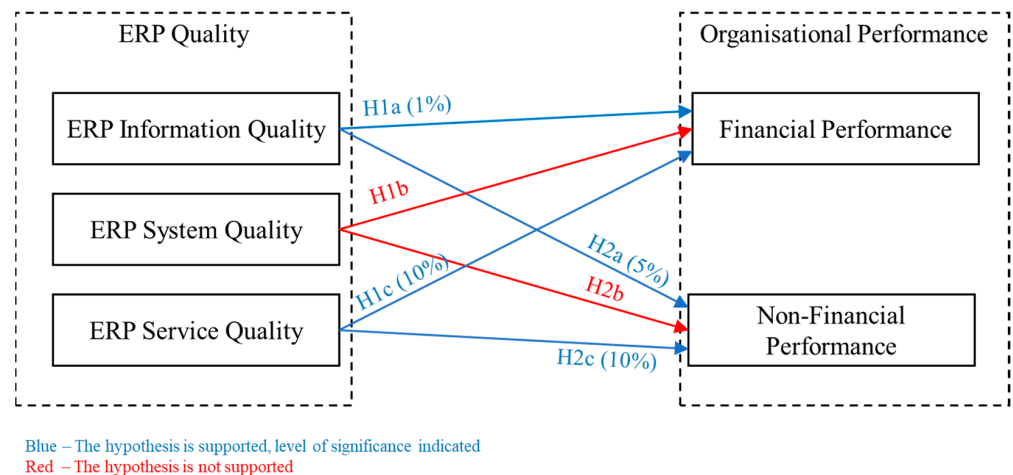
ERP Quality

ERP Information Quality

ERP System Quality

ERP Service Quality

Organisational Performance

Financial Performance

Non-Financial Performance

H1a (1%)

H1b

H1c (10%)

H2a (5%)

H2b

H2c (10%)

Blue – The hypothesis is supported, level of significance indicated
Red – The hypothesis is not supported